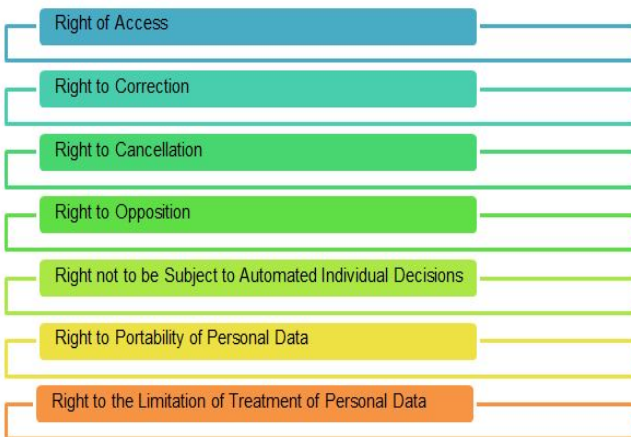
Right of Access

Right to Correction

Right to Cancellation

Right to Opposition

Right not to be Subject to Automated Individual Decisions

Right to Portability of Personal Data

Right to the Limitation of Treatment of Personal Data